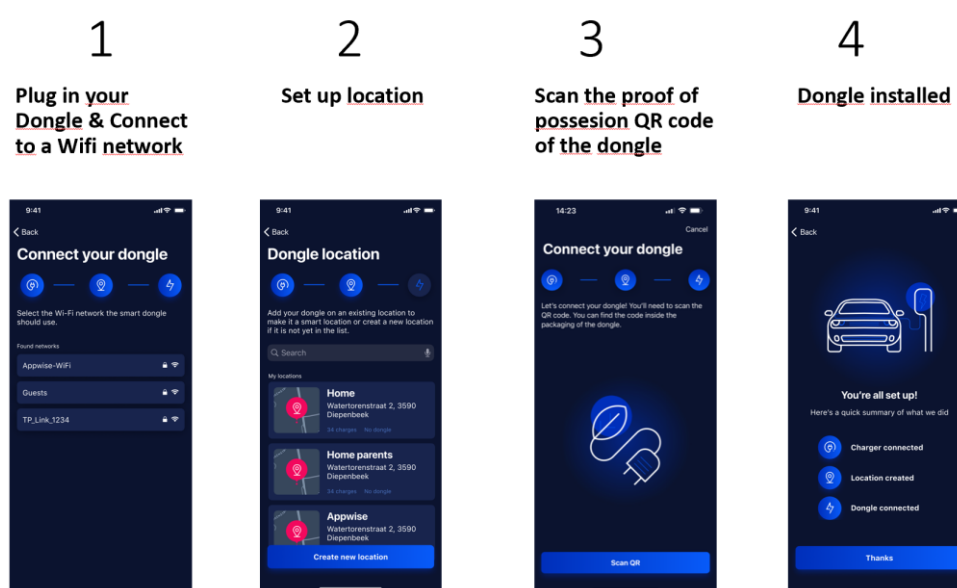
1

Plug in your Dongle & Connect to a Wifi network

9:41

Back

Connect your dongle

Select the Wi-Fi network the smart dongle should use.

Found networks

Appwise-WiFi

Guests

TP_Link_1234

2

Set up location

9:41

Back

Dongle location

Add your dongle on an existing location to make it a smart location or creat a new location if it is not yet in the list.

Search

My locations

Home
Watertorenstraat 2, 3590 Diepenbeek
34 charges No dongle

Home parents
Watertorenstraat 2, 3590 Diepenbeek
34 charges No dongle

Appwise
Watertorenstraat 2, 3590 Diepenbeek

Create new location

3

Scan the proof of possesion QR code of the dongle

14:23

Cancel

Connect your dongle

Let's connect your dongle! You'll need to scan the QR code. You can find the code inside the packaging of the dongle.

Scan QR

4

Dongle installed

9:41

Back

You're all set up!

Here's a quick summary of what we did

Charger connected

Location created

Dongle connected

Thanks